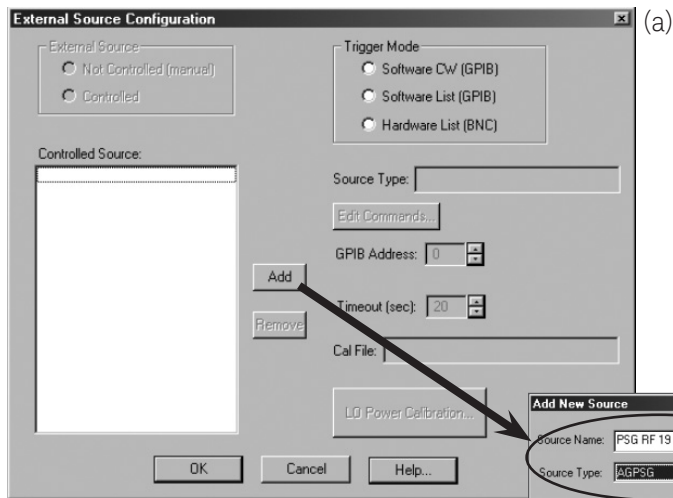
External Source Configuration

(a)

External Source
Not Controlled (manual)
Controlled

Trigger Mode
Software CW (GPIB)
Software List (GPIB)
Hardware List (BNC)

Controlled Source:

Source Type:

Edit Commands...

GPIB Address: 0

Add

Timeout (sec): 20

Remove

Cal File:

LO Power Calibration...

OK
Cancel
Help...

Add New Source
Source Name: PSG RF 19
Source Type: AGPSG